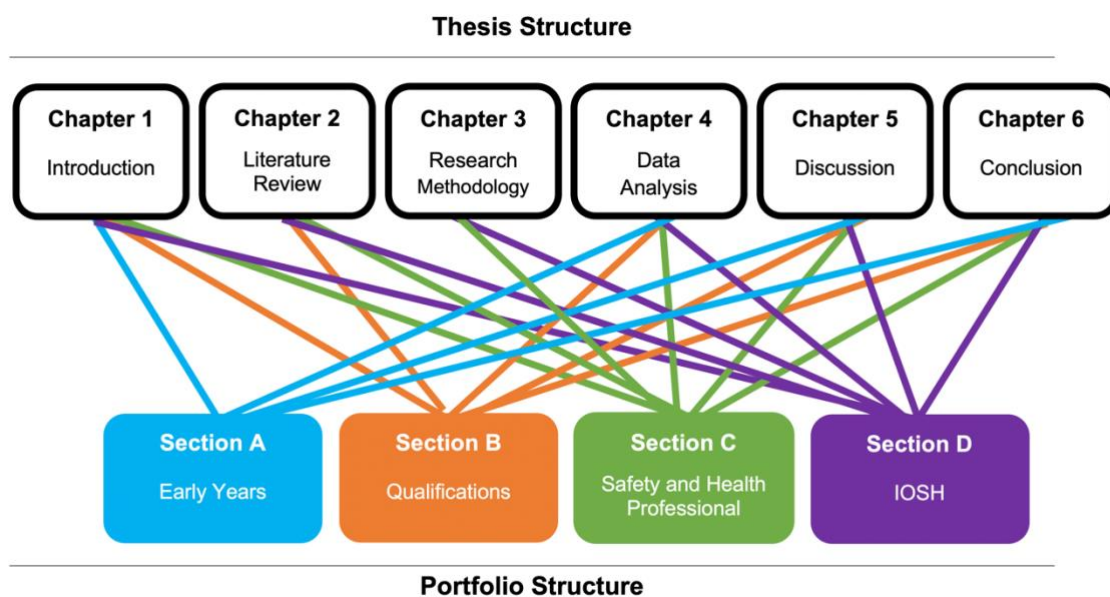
Thesis Structure

Chapter 1
Introduction

Chapter 2
Literature Review

Chapter 3
Research Methodology

Chapter 4
Data Analysis

Chapter 5
Discussion

Chapter 6
Conclusion

Section A
Early Years

Section B
Qualifications

Section C
Safety and Health Professional

Section D
IOSH

Portfolio Structure